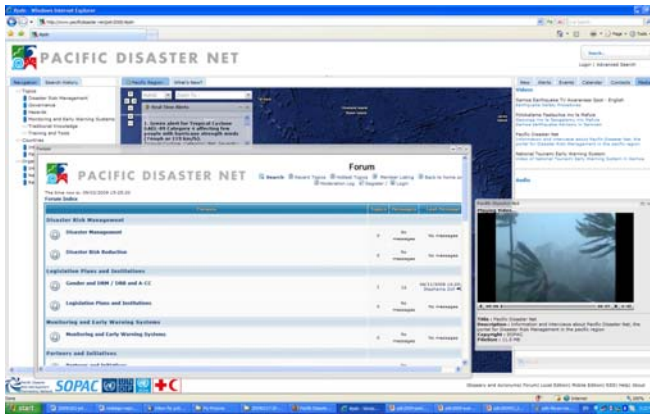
PACIFIC DISASTER NET

Search

Login | Advanced Search

Navigation Search History

Topics
Disaster Risk Management
Governance
Hazards
Monitoring and Early Warning Systems
Traditional Knowledge
Training and Tools
Countries

Pacific Region What's New?

Real Time Alerts

News Alerts Events Calendar Contacts Media

Videos

Pacific Disaster Net

National Tsunami Early Warning System

Audio

PACIFIC DISASTER NET

Forum

Search Recent Topics Hottest Topics Member Listing Back to home page Moderation Log Register Login

Forums Index

Forums Topics Messages Last Message

Disaster Risk Management

| Forums | Topics | Messages | Last Message |
|---|---|---|---|
| Disaster Management | 0 | No messages | No messages |
| Disaster Risk Reduction | 0 | No messages | No messages |

Legislation Plans and Institutions

| Forums | Topics | Messages | Last Message |
|---|---|---|---|
| Gender and DRM / DRR and A CC | 1 | 15 | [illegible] |
| Legislation Plans and Institutions | 0 | No messages | No messages |

Monitoring and Early Warning Systems

| Forums | Topics | Messages | Last Message |
|---|---|---|---|
| Monitoring and Early Warning Systems | 0 | No messages | No messages |

Partners and Initiatives

Pacific Disaster Net

Playing Video

Title : Pacific Disaster Net
Description : Information and interviews about Pacific Disaster Net, the portal for Disaster Risk Management in the pacific region
Copyright : SOPAC

SOPAC

start